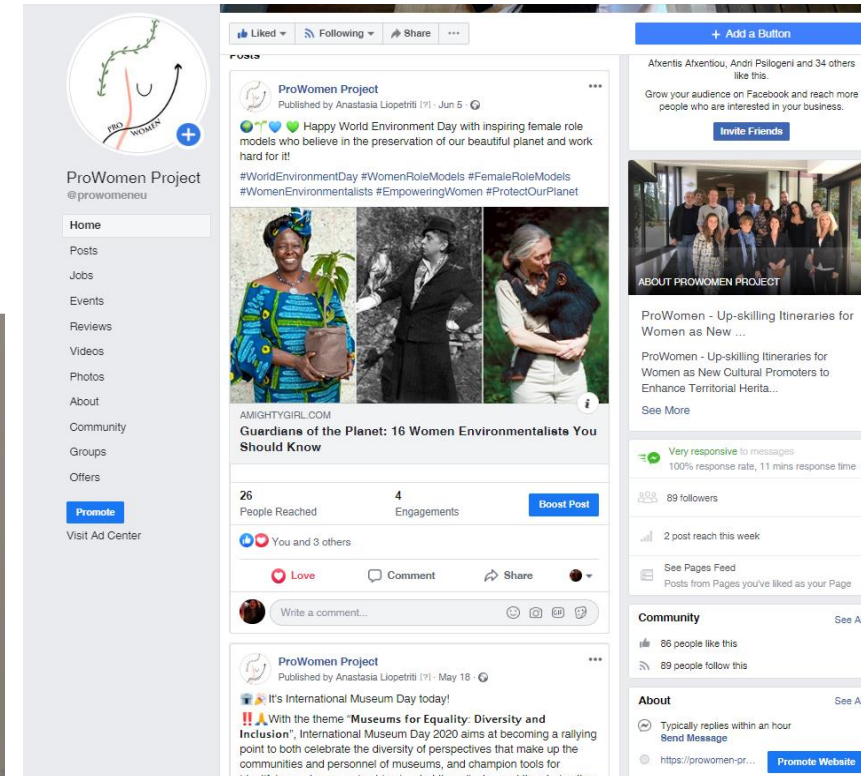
PRO WOMEN

ProWomen Project
@prowomeneu

Home
Posts
Jobs
Events
Reviews
Videos
Photos
About
Community
Groups
Offers

Promote
Visit Ad Center

Liked ▾ Following ▾ Share ···

Posts

ProWomen Project
Published by Anastasia Liopetriti [?] · Jun 5 ·
Happy World Environment Day with inspiring female role models who believe in the preservation of our beautiful planet and work hard for it!
#WorldEnvironmentDay #WomenRoleModels #FemaleRoleModels #WomenEnvironmentalists #EmpoweringWomen #ProtectOurPlanet

AMIGHTYGIRL.COM
Guardians of the Planet: 16 Women Environmentalists You Should Know

26
People Reached
4
Engagements
Boost Post

You and 3 others

Love Comment Share

Write a comment...

ProWomen Project
Published by Anastasia Liopetriti [?] · May 18 ·
It's International Museum Day today!
‼ With the theme "Museums for Equality: Diversity and Inclusion", International Museum Day 2020 aims at becoming a rallying point to both celebrate the diversity of perspectives that make up the communities and personnel of museums, and champion tools for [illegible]

+ Add a Button

Afxentis Afxentiou, Andri Psilogeni and 34 others like this.
Grow your audience on Facebook and reach more people who are interested in your business.
Invite Friends

ABOUT PROWOMEN PROJECT
ProWomen - Up-skilling Itineraries for Women as New ...
ProWomen - Up-skilling Itineraries for Women as New Cultural Promoters to Enhance Territorial Herita...
See More

Very responsive to messages
100% response rate, 11 mins response time
89 followers
2 post reach this week
See Pages Feed
Posts from Pages you've liked as your Page

Community
See A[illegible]
86 people like this
89 people follow this

About
See A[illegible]
Typically replies within an hour
Send Message
https://prowomen-pr...
Promote Website